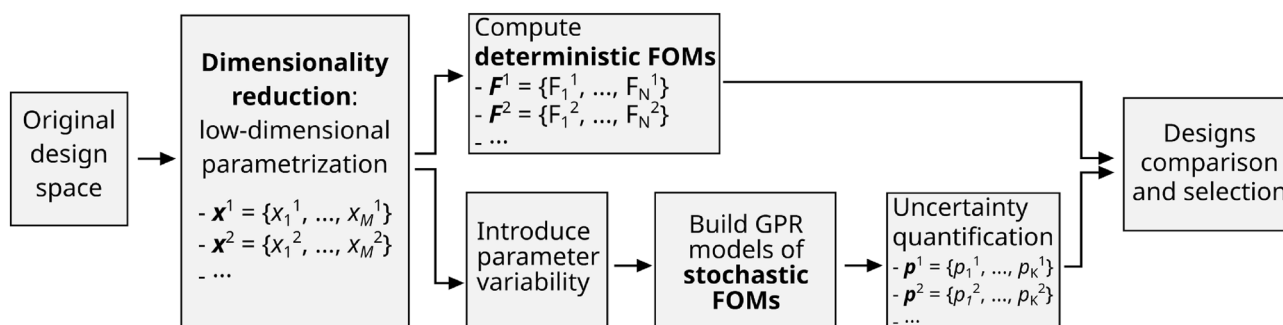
Original design space

**Dimensionality reduction**: low-dimensional parametrization

- $\boldsymbol{x}^1 = \{x_1^1, ..., x_M^1\}$
- $\boldsymbol{x}^2 = \{x_1^2, ..., x_M^2\}$
- ...

Compute **deterministic FOMs**
- $\boldsymbol{F}^1 = \{F_1^1, ..., F_N^1\}$
- $\boldsymbol{F}^2 = \{F_1^2, ..., F_N^2\}$
- ...

Introduce parameter variability

Build GPR models of **stochastic FOMs**

Uncertainty quantification
- $\boldsymbol{p}^1 = \{p_1^1, ..., p_K^1\}$
- $\boldsymbol{p}^2 = \{p_1^2, ..., p_K^2\}$
- ...

Designs comparison and selection